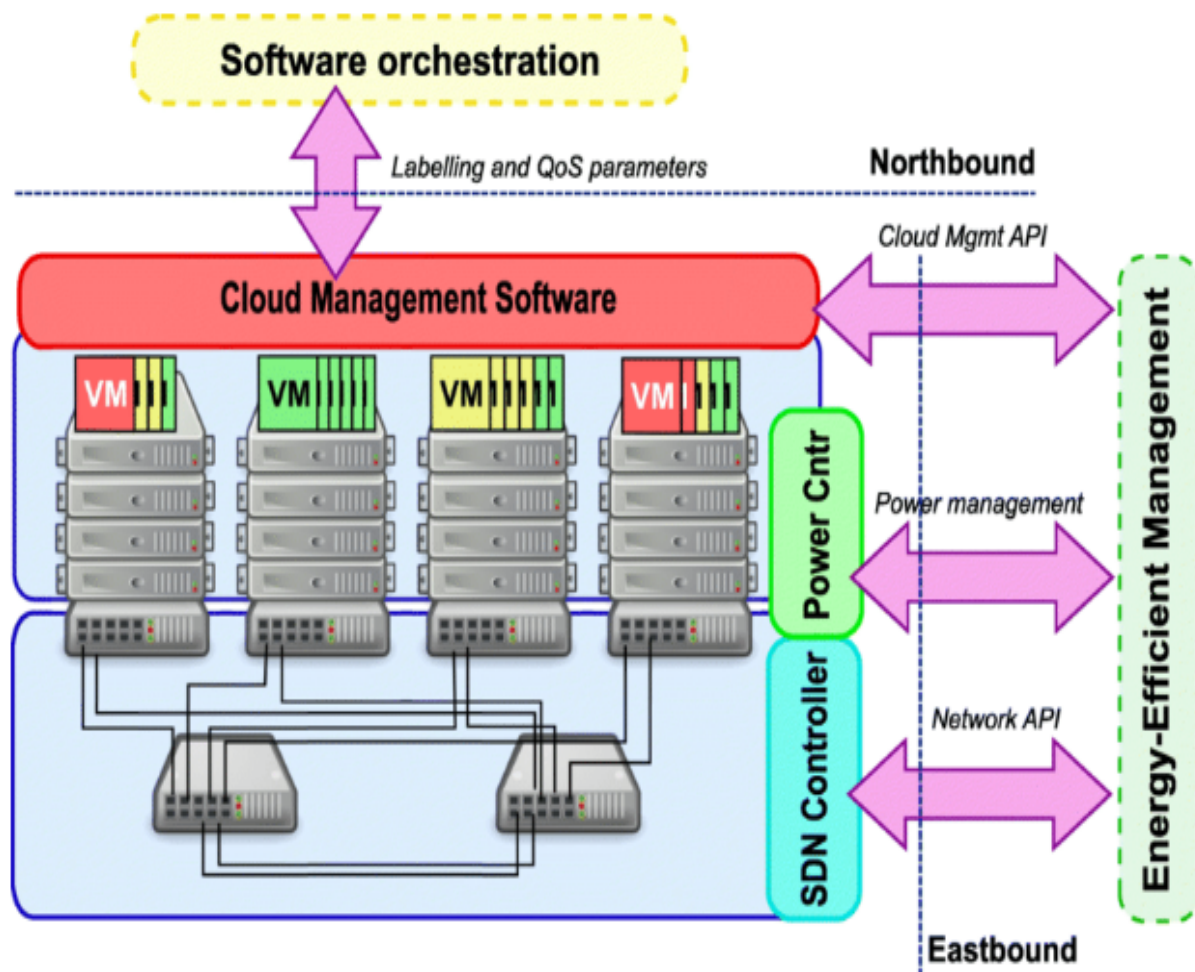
Software orchestration

Labelling and QoS parameters

Northbound

Cloud Mgmt API

Cloud Management Software

VM

VM

VM

VM

Power Cntr

Power management

SDN Controller

Network API

Energy-Efficient Management

Eastbound